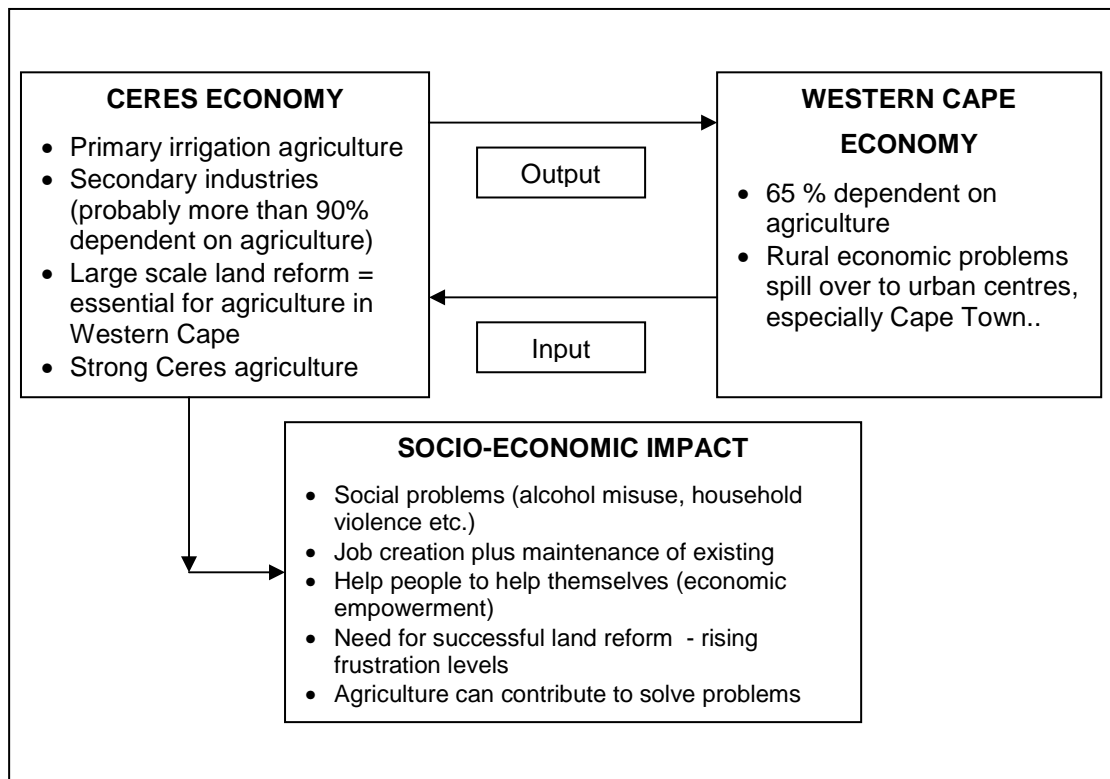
**CERES ECONOMY**

- Primary irrigation agriculture
- Secondary industries (probably more than 90% dependent on agriculture)
- Large scale land reform = essential for agriculture in Western Cape
- Strong Ceres agriculture

Output

Input

**WESTERN CAPE ECONOMY**

- 65 % dependent on agriculture
- Rural economic problems spill over to urban centres, especially Cape Town..

**SOCIO-ECONOMIC IMPACT**

- Social problems (alcohol misuse, household violence etc.)
- Job creation plus maintenance of existing
- Help people to help themselves (economic empowerment)
- Need for successful land reform - rising frustration levels
- Agriculture can contribute to solve problems